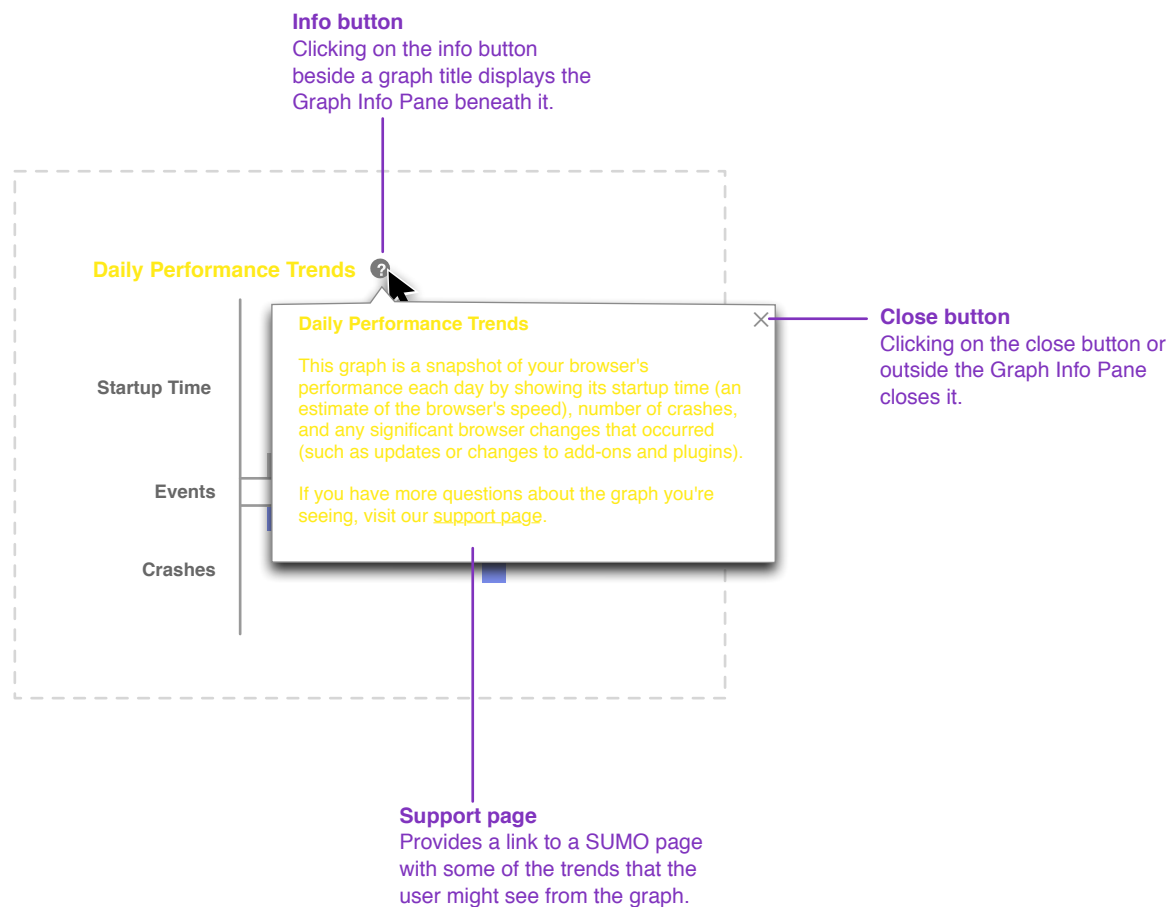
**Info button**
Clicking on the info button beside a graph title displays the Graph Info Pane beneath it.

Daily Performance Trends ?

Daily Performance Trends

This graph is a snapshot of your browser's performance each day by showing its startup time (an estimate of the browser's speed), number of crashes, and any significant browser changes that occurred (such as updates or changes to add-ons and plugins).

If you have more questions about the graph you're seeing, visit our support page.

Startup Time

Events

Crashes

**Close button**
Clicking on the close button or outside the Graph Info Pane closes it.

**Support page**
Provides a link to a SUMO page with some of the trends that the user might see from the graph.